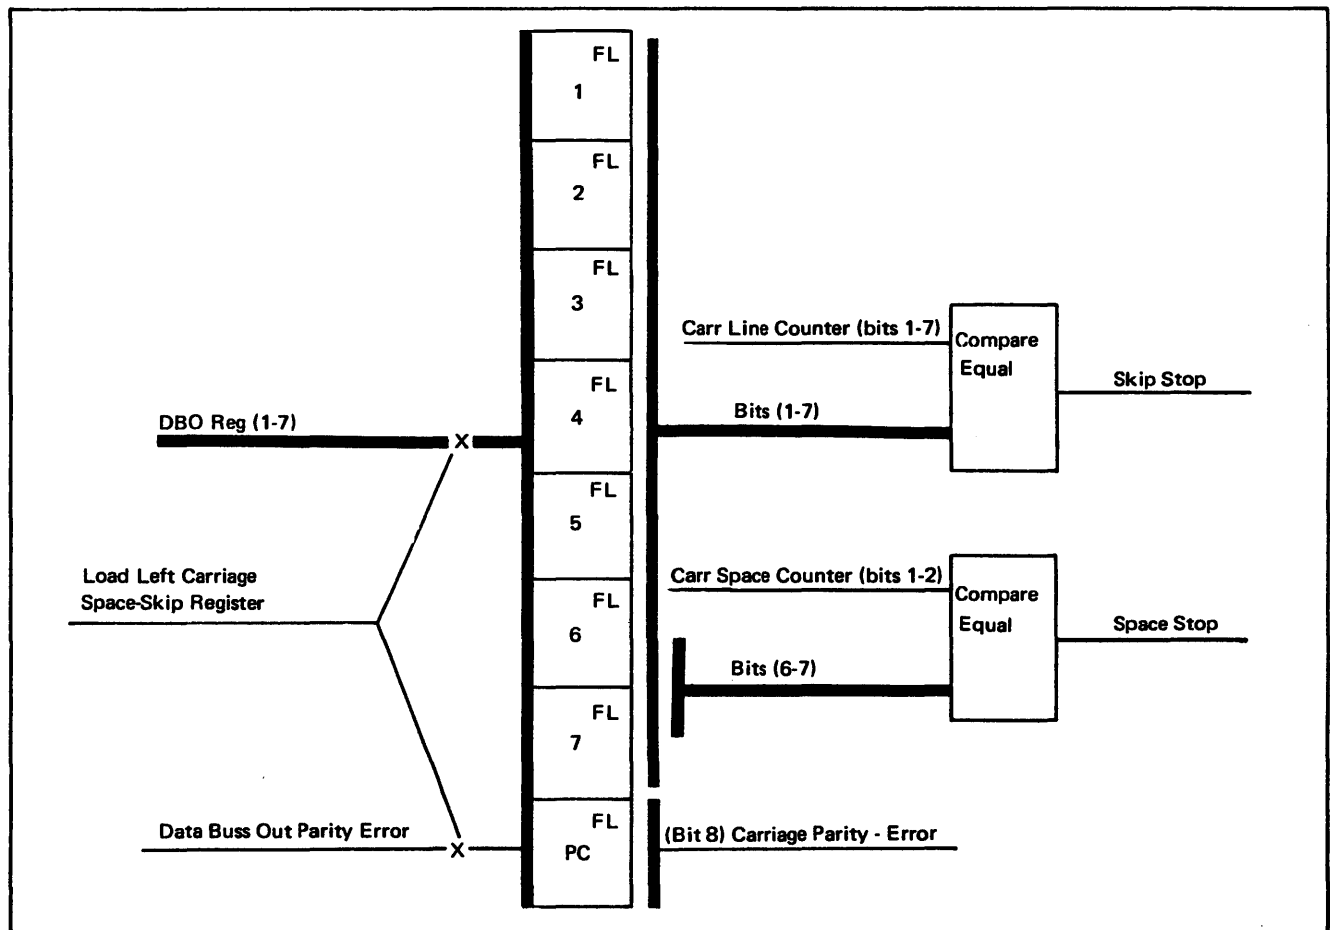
FL
1

FL
2

FL
3

FL
4

FL
5

FL
6

FL
7

FL
PC

DBO Reg (1-7)

X

Load Left Carriage Space-Skip Register

Data Buss Out Parity Error

X

Carr Line Counter (bits 1-7)

Bits (1-7)

Compare Equal

Skip Stop

Carr Space Counter (bits 1-2)

Bits (6-7)

Compare Equal

Space Stop

(Bit 8) Carriage Parity - Error